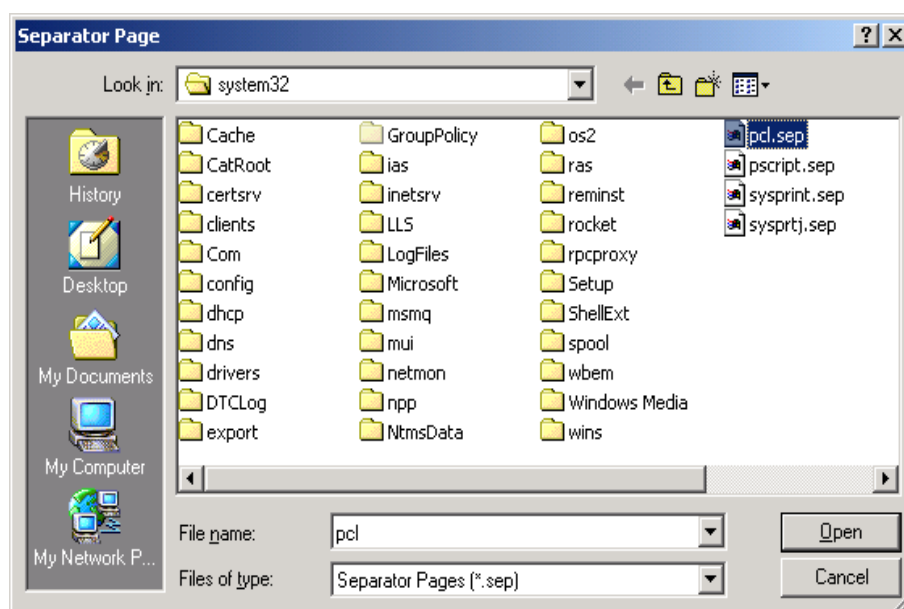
Separator Page

?

Look in: system32

History

Desktop

My Documents

My Computer

My Network P...

Cache
CatRoot
certsrv
clients
Com
config
dhcp
dns
drivers
DTCLog
export

GroupPolicy
ias
inetsrv
LLS
LogFiles
Microsoft
msmq
mui
netmon
npp
NtmsData

os2
ras
reminst
rocket
rpcproxy
Setup
ShellExt
spool
wbem
Windows Media
wins

pcl.sep
pscript.sep
sysprint.sep
sysprtj.sep

File name: pcl

Files of type: Separator Pages (*.sep)

Open

Cancel